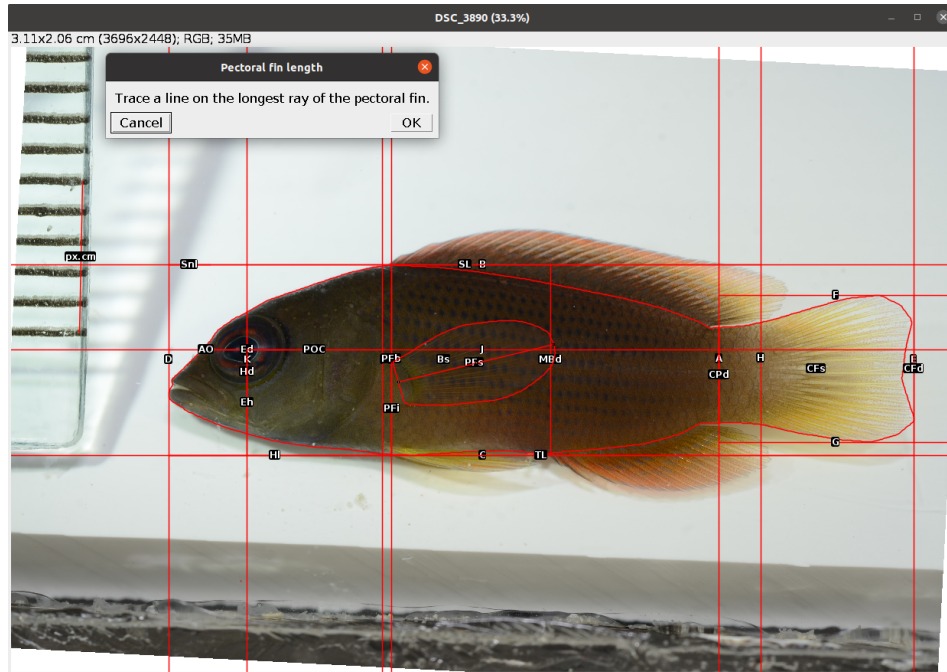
DSC_3890 (33.3%)

3.11x2.06 cm (3696x2448); RGB; 35MB

Pectoral fin length

Trace a line on the longest ray of the pectoral fin.

Cancel

OK

px.cm

Snl

SL B

F

D AO Ed K Hd

POC

PFb

Bs J PFs

MBd

A CPd

H

CFs

E CFd

Eh

PFi

G

Hl

C

TL